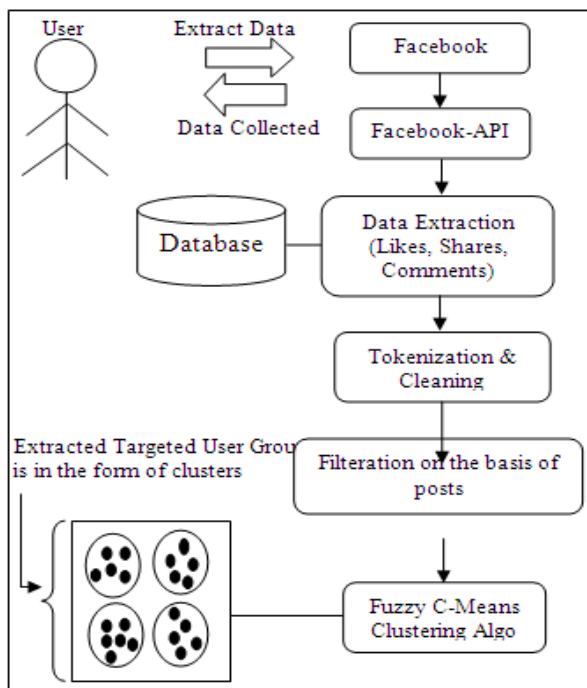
User

Extract Data

Data Collected

Facebook

Facebook-API

Database

Data Extraction (Likes, Shares, Comments)

Tokenization & Cleaning

Extracted Targeted User Group is in the form of clusters

Filteration on the basis of posts

Fuzzy C-Means Clustering Algo